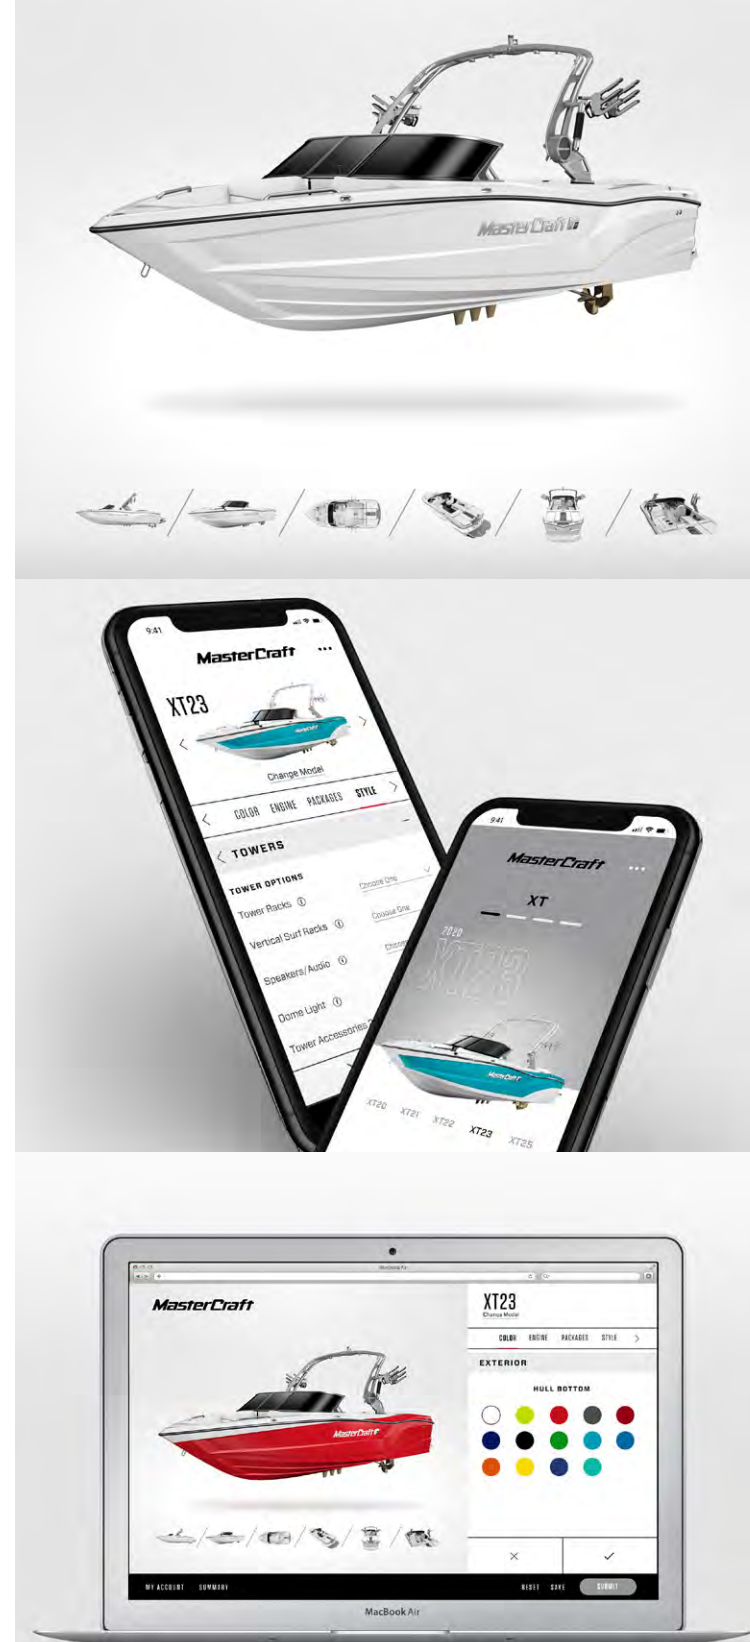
MasterCraft

9:41

MasterCraft

XT23

Change Model

COLOR ENGINE PACKAGES STYLE

TOWERS

TOWER OPTIONS

Tower Racks

Choose One

Vertical Surf Racks

Choose One

Speakers/Audio

Choose

Dome Light

Tower Accessories

9:41

MasterCraft

XT

2020

XT23

XT20 XT21 XT22 XT23 XT25

MasterCraft

XT23

Change Model

COLOR ENGINE PACKAGES STYLE

EXTERIOR

HULL BOTTOM

×

✓

MY ACCOUNT SUMMARY

RESET SAVE SUBMIT

MacBook Air